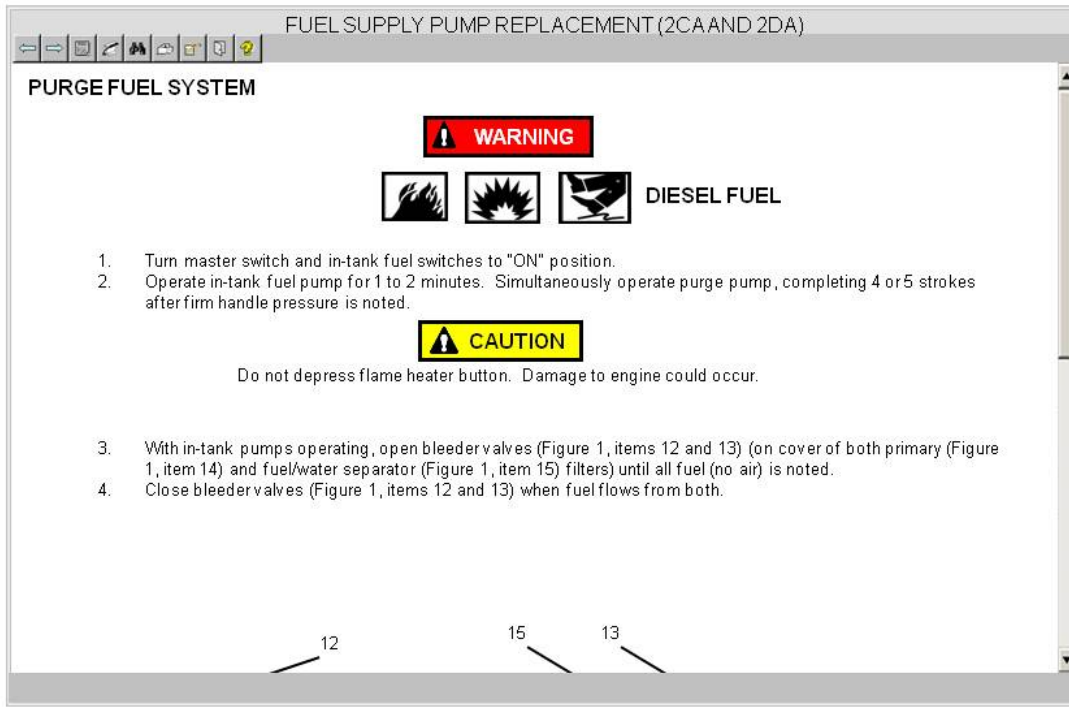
FUEL SUPPLY PUMP REPLACEMENT (2CA AND 2DA)

PURGE FUEL SYSTEM

WARNING

DIESEL FUEL

1. Turn master switch and in-tank fuel switches to "ON" position.
2. Operate in-tank fuel pump for 1 to 2 minutes. Simultaneously operate purge pump, completing 4 or 5 strokes after firm handle pressure is noted.

CAUTION

Do not depress flame heater button. Damage to engine could occur.

3. With in-tank pumps operating, open bleeder valves (Figure 1, items 12 and 13) (on cover of both primary (Figure 1, item 14) and fuel/water separator (Figure 1, item 15) filters) until all fuel (no air) is noted.
4. Close bleeder valves (Figure 1, items 12 and 13) when fuel flows from both.

12
15
13